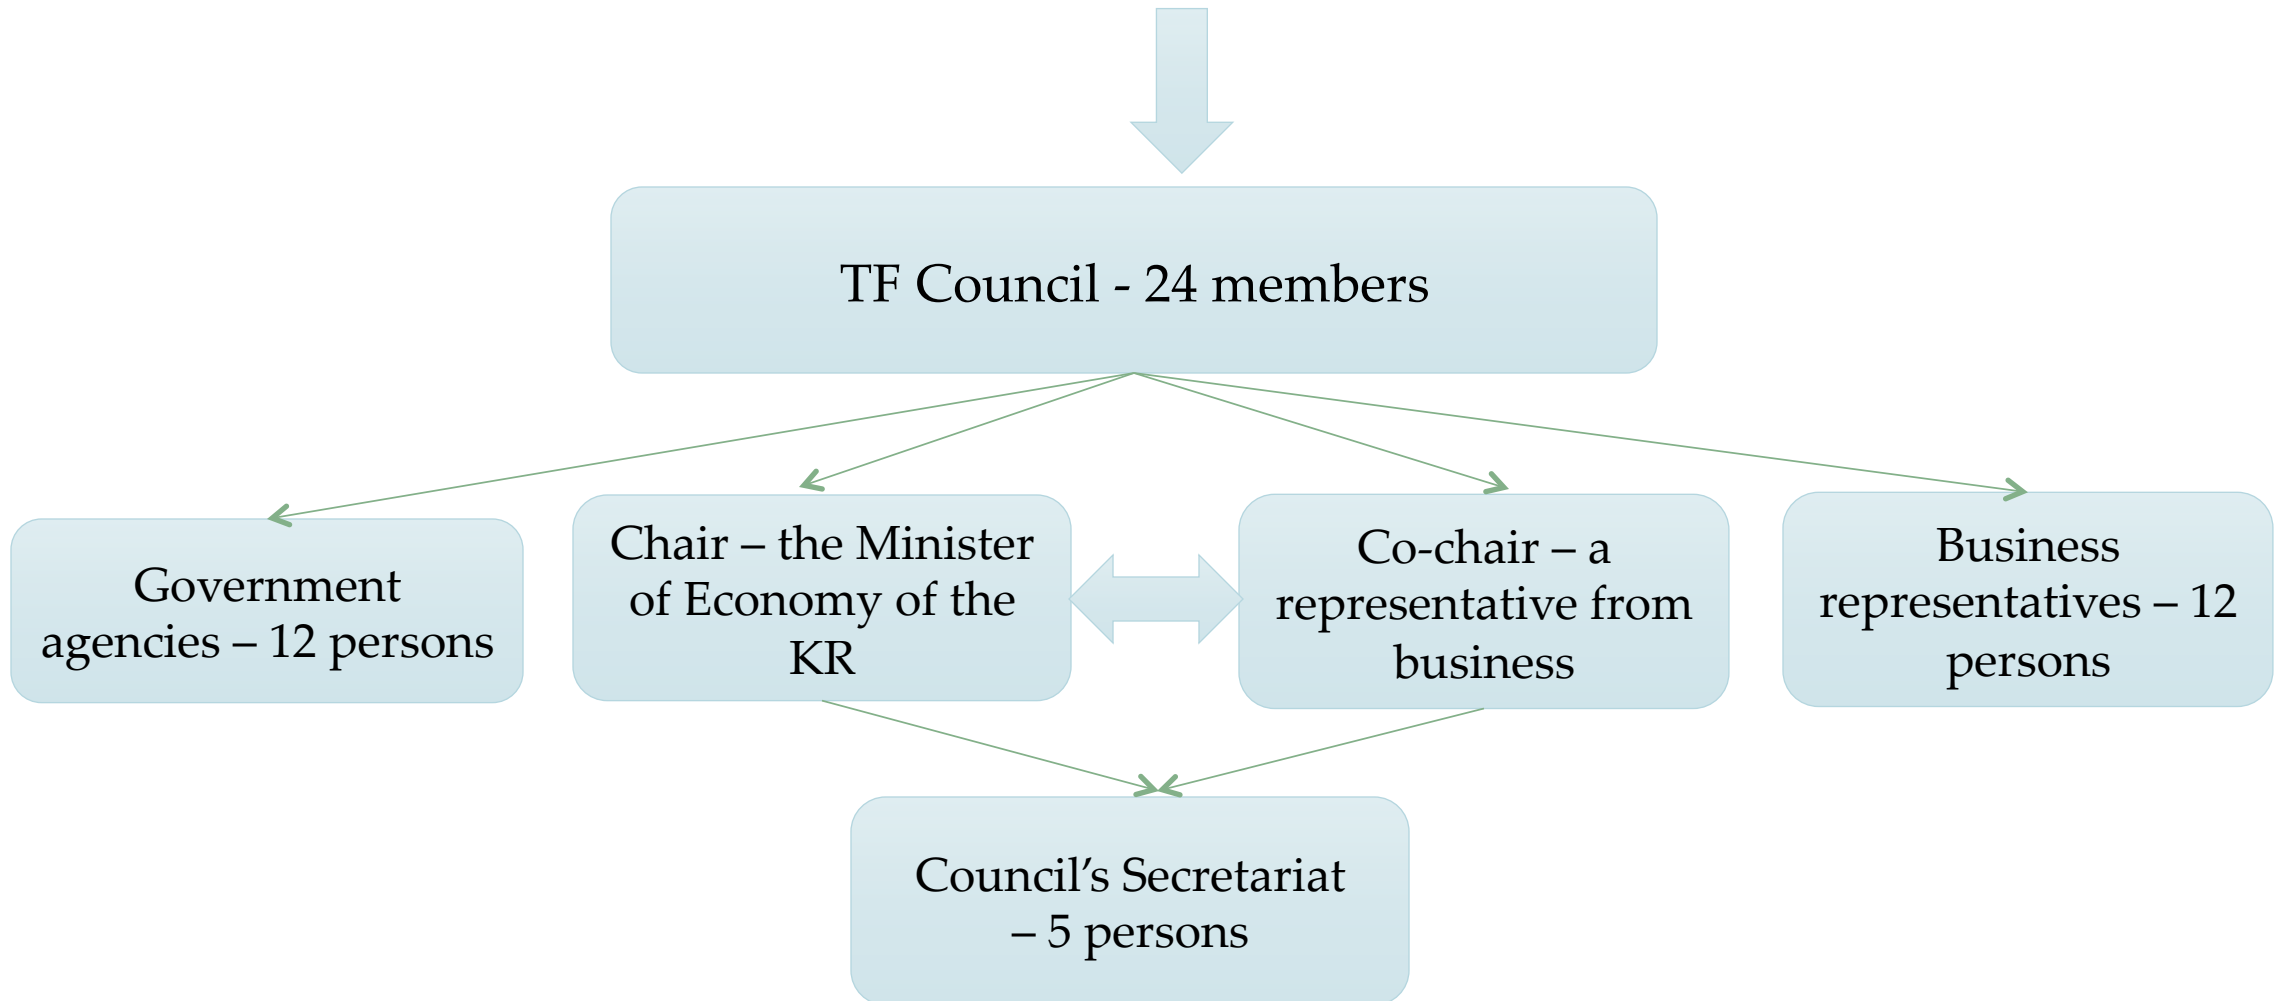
TF Council - 24 members

Government agencies – 12 persons

Chair – the Minister of Economy of the KR

Co-chair – a representative from business

Business representatives – 12 persons

Council's Secretariat – 5 persons